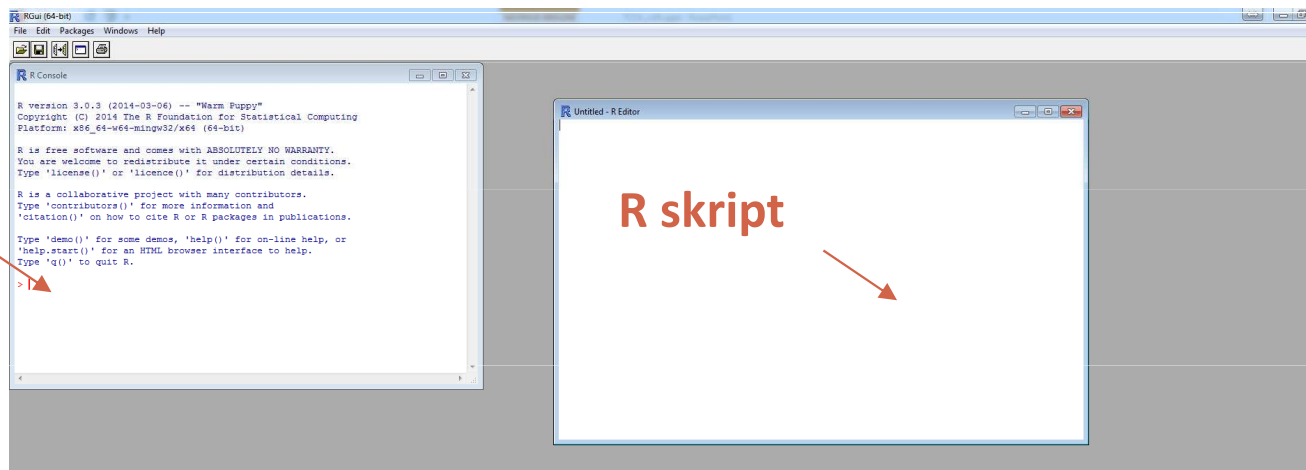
RGui (64-bit)

File Edit Packages Windows Help

R Console

R version 3.0.3 (2014-03-06) -- "Warm Puppy"
Copyright (C) 2014 The R Foundation for Statistical Computing
Platform: x86_64-w64-mingw32/x64 (64-bit)

R is free software and comes with ABSOLUTELY NO WARRANTY.
You are welcome to redistribute it under certain conditions.
Type 'license()' or 'licence()' for distribution details.

R is a collaborative project with many contributors.
Type 'contributors()' for more information and
'citation()' on how to cite R or R packages in publications.

Type 'demo()' for some demos, 'help()' for on-line help, or
'help.start()' for an HTML browser interface to help.
Type 'q()' to quit R.

>

Untitled - R Editor

R skript